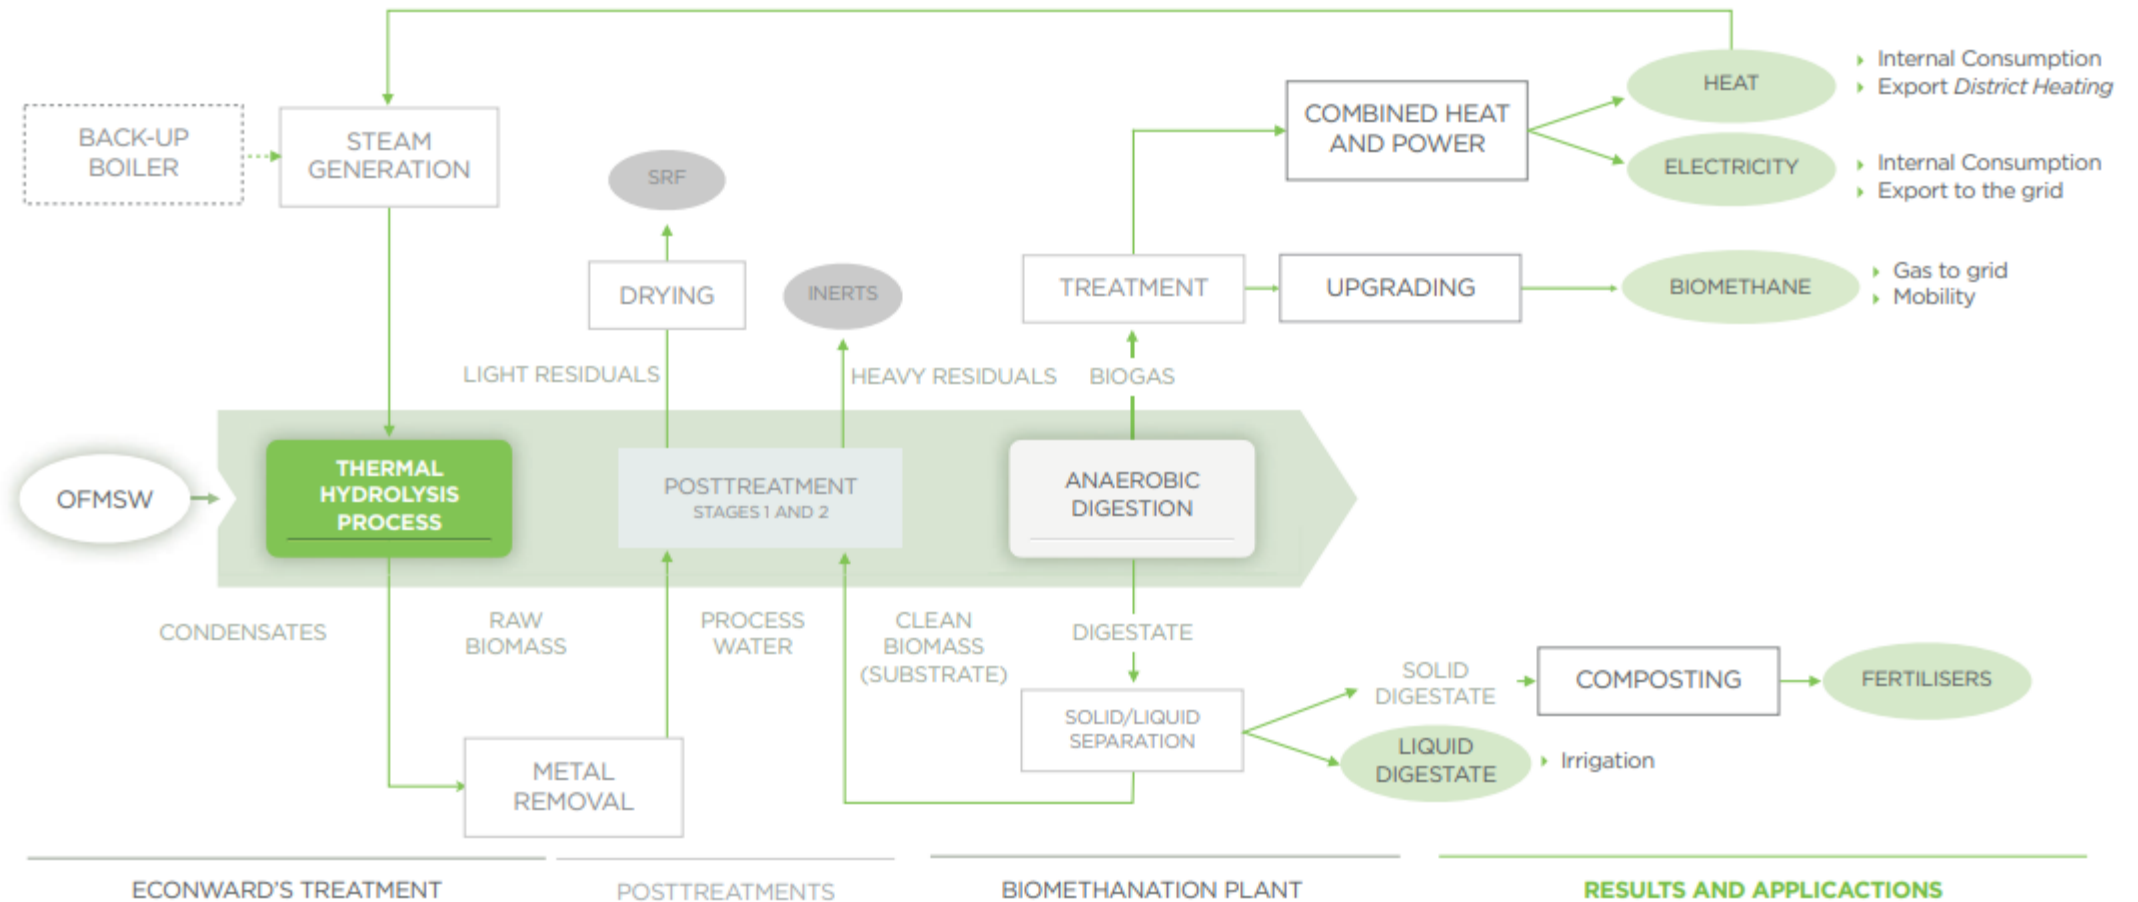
BACK-UP BOILER

STEAM GENERATION

SRF

DRYING

INERTS

COMBINED HEAT AND POWER

HEAT

Internal Consumption
Export District Heating

ELECTRICITY

Internal Consumption
Export to the grid

TREATMENT

UPGRADING

BIOMETHANE

Gas to grid
Mobility

LIGHT RESIDUALS

HEAVY RESIDUALS

BIOGAS

OFMSW

THERMAL HYDROLYSIS PROCESS

POSTTREATMENT
STAGES 1 AND 2

ANAEROBIC DIGESTION

CONDENSATES

RAW BIOMASS

PROCESS WATER

CLEAN BIOMASS (SUBSTRATE)

DIGESTATE

SOLID DIGESTATE

COMPOSTING

FERTILISERS

SOLID/LIQUID SEPARATION

LIQUID DIGESTATE

Irrigation

METAL REMOVAL

ECONWARD'S TREATMENT

POSTTREATMENTS

BIOMETHANATION PLANT

RESULTS AND APPLICACTIONS